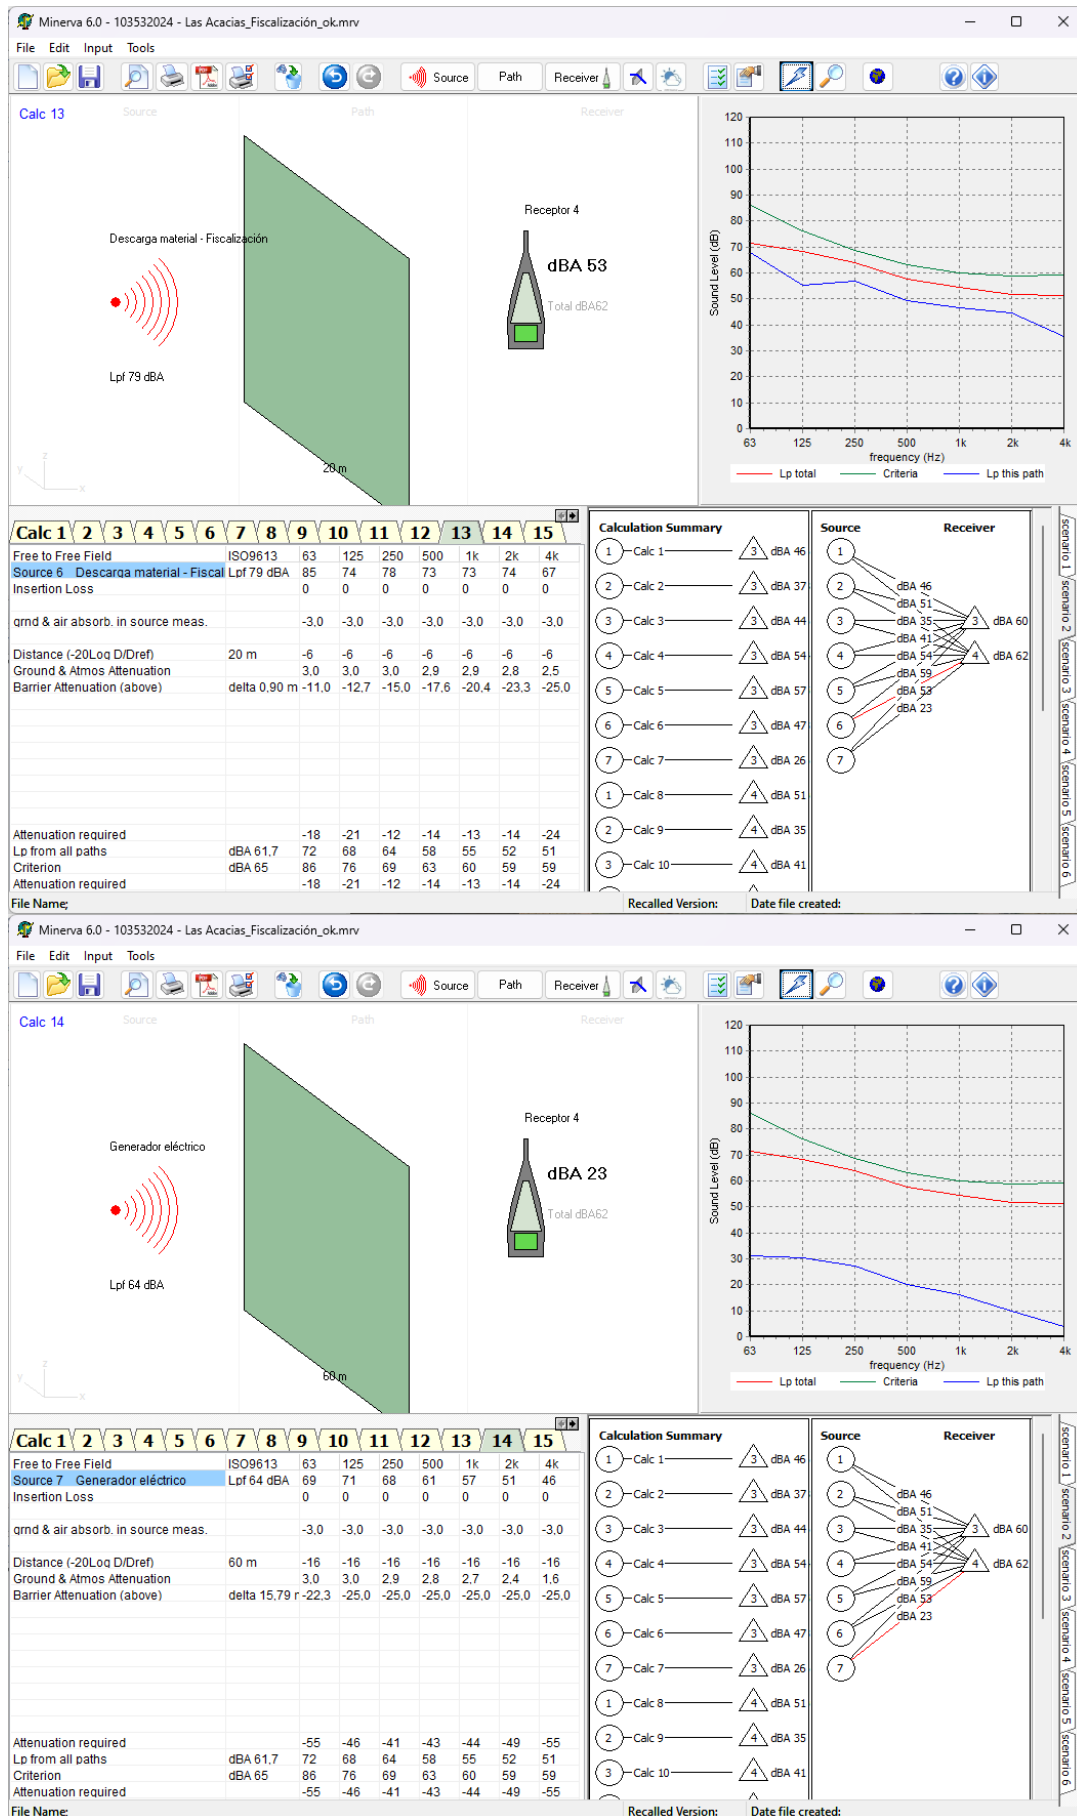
Minerva 6.0 - 103532024 - Las Acacias_Fiscalización_ok.mrv

File Edit Input Tools

Source Path Receiver

Calc 13 Source Path Receiver

Descarga material - Fiscalización

Lpf 79 dBA

20 m

Receptor 4

dBA 53

Total dBA62

120 110 100 90 80 70 60 50 40 30 20 10 0

Sound Level (dB)

63 125 250 500 1k 2k 4k

frequency (Hz)

Lp total Criteria Lp this path

Calc 1 2 3 4 5 6 7 8 9 10 11 12 13 14 15

| | | 63 | 125 | 250 | 500 | 1k | 2k | 4k |
|---|---|---|---|---|---|---|---|---|
| Free to Free Field | ISO9613 | 63 | 125 | 250 | 500 | 1k | 2k | 4k |
| Source 6 Descarga material - Fiscal | Lpf 79 dBA | 85 | 74 | 78 | 73 | 73 | 74 | 67 |
| Insertion Loss | | 0 | 0 | 0 | 0 | 0 | 0 | 0 |
| grnd & air absorb. in source meas. | | -3,0 | -3,0 | -3,0 | -3,0 | -3,0 | -3,0 | -3,0 |
| Distance (-20Log D/Dref) | 20 m | -6 | -6 | -6 | -6 | -6 | -6 | -6 |
| Ground & Atmos Attenuation | | 3,0 | 3,0 | 3,0 | 2,9 | 2,9 | 2,8 | 2,5 |
| Barrier Attenuation (above) | delta 0,90 m | -11,0 | -12,7 | -15,0 | -17,6 | -20,4 | -23,3 | -25,0 |
| Attenuation required | | -18 | -21 | -12 | -14 | -13 | -14 | -24 |
| Lp from all paths | dBA 61,7 | 72 | 68 | 64 | 58 | 55 | 52 | 51 |
| Criterion | dBA 65 | 86 | 76 | 69 | 63 | 60 | 59 | 59 |
| Attenuation required | | -18 | -21 | -12 | -14 | -13 | -14 | -24 |

Calculation Summary
1 Calc 1 3 dBA 46
2 Calc 2 3 dBA 37
3 Calc 3 3 dBA 44
4 Calc 4 3 dBA 54
5 Calc 5 3 dBA 57
6 Calc 6 3 dBA 47
7 Calc 7 3 dBA 26
1 Calc 8 4 dBA 51
2 Calc 9 4 dBA 35
3 Calc 10 4 dBA 41

Source Receiver
1 2 3 4 5 6 7
dBA 46 dBA 51 dBA 35 dBA 41 dBA 54 dBA 59 dBA 53 dBA 23
3 dBA 60
4 dBA 62

scenario 1 scenario 2 scenario 3 scenario 4 scenario 5 scenario 6

File Name: Recalled Version: Date file created:

Minerva 6.0 - 103532024 - Las Acacias_Fiscalización_ok.mrv

File Edit Input Tools

Source Path Receiver

Calc 14 Source Path Receiver

Generador eléctrico

Lpf 64 dBA

60 m

Receptor 4

dBA 23

Total dBA62

120 110 100 90 80 70 60 50 40 30 20 10 0

Sound Level (dB)

63 125 250 500 1k 2k 4k

frequency (Hz)

Lp total Criteria Lp this path

Calc 1 2 3 4 5 6 7 8 9 10 11 12 13 14 15

| | | 63 | 125 | 250 | 500 | 1k | 2k | 4k |
|---|---|---|---|---|---|---|---|---|
| Free to Free Field | ISO9613 | 63 | 125 | 250 | 500 | 1k | 2k | 4k |
| Source 7 Generador eléctrico | Lpf 64 dBA | 69 | 71 | 68 | 61 | 57 | 51 | 46 |
| Insertion Loss | | 0 | 0 | 0 | 0 | 0 | 0 | 0 |
| grnd & air absorb. in source meas. | | -3,0 | -3,0 | -3,0 | -3,0 | -3,0 | -3,0 | -3,0 |
| Distance (-20Log D/Dref) | 60 m | -16 | -16 | -16 | -16 | -16 | -16 | -16 |
| Ground & Atmos Attenuation | | 3,0 | 3,0 | 2,9 | 2,8 | 2,7 | 2,4 | 1,6 |
| Barrier Attenuation (above) | delta 15,79 r | -22,3 | -25,0 | -25,0 | -25,0 | -25,0 | -25,0 | -25,0 |
| Attenuation required | | -55 | -46 | -41 | -43 | -44 | -49 | -55 |
| Lp from all paths | dBA 61,7 | 72 | 68 | 64 | 58 | 55 | 52 | 51 |
| Criterion | dBA 65 | 86 | 76 | 69 | 63 | 60 | 59 | 59 |
| Attenuation required | | -55 | -46 | -41 | -43 | -44 | -49 | -55 |

Calculation Summary
1 Calc 1 3 dBA 46
2 Calc 2 3 dBA 37
3 Calc 3 3 dBA 44
4 Calc 4 3 dBA 54
5 Calc 5 3 dBA 57
6 Calc 6 3 dBA 47
7 Calc 7 3 dBA 26
1 Calc 8 4 dBA 51
2 Calc 9 4 dBA 35
3 Calc 10 4 dBA 41

Source Receiver
1 2 3 4 5 6 7
dBA 46 dBA 51 dBA 35 dBA 41 dBA 54 dBA 59 dBA 53 dBA 23
3 dBA 60
4 dBA 62

scenario 1 scenario 2 scenario 3 scenario 4 scenario 5 scenario 6

File Name: Recalled Version: Date file created: